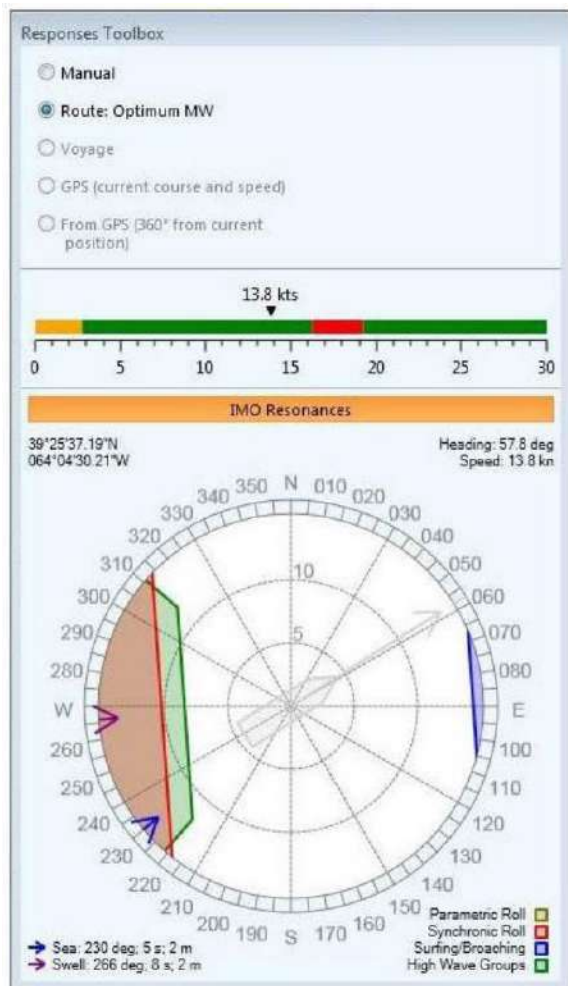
Responses Toolbox

Manual

Route: Optimum MW

Voyage

GPS (current course and speed)

From GPS (360° from current position)

13.8 kts

0 5 10 15 20 25 30

IMO Resonances

39°25'37.19"N
064°04'30.21"W

Heading: 57.8 deg
Speed: 13.8 kn

N 010 020 030 040 050 060 070 080 E 100 110 120 130 140 150 160 170 S 190 200 210 220 230 240 250 260 W 280 290 300 310 320 330 340 350

10

5

Sea: 230 deg; 5 s; 2 m
Swell: 266 deg; 8 s; 2 m

Parametric Roll
Synchronic Roll
Surfing/Broaching
High Wave Groups